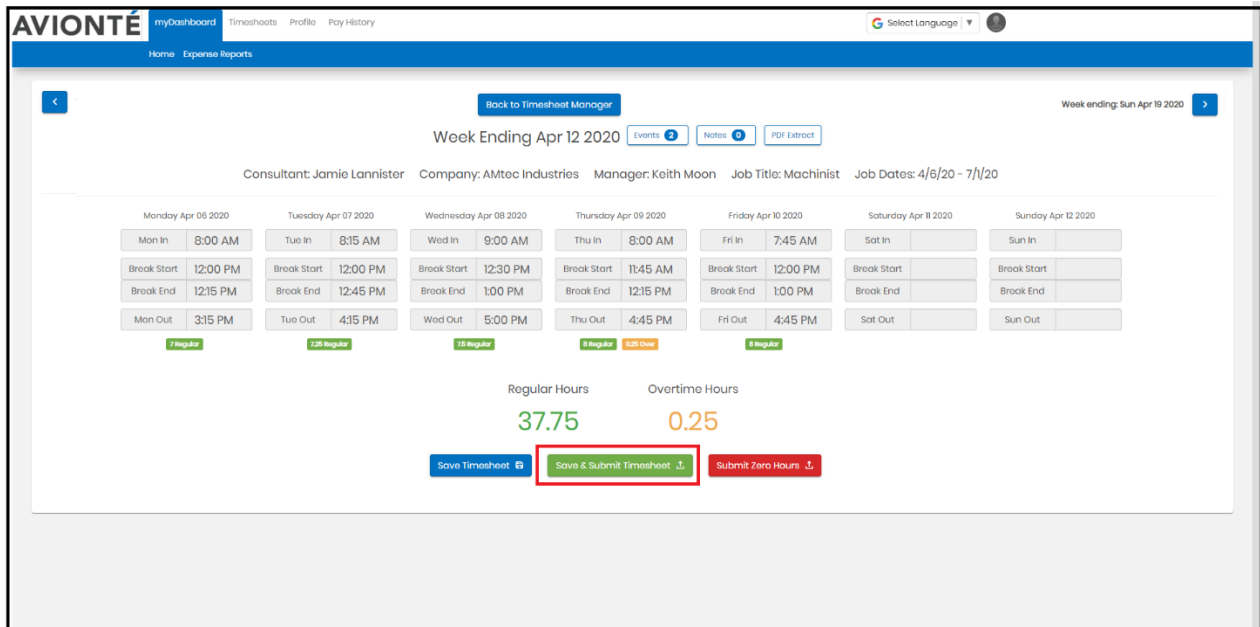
AVIONTÉ myDashboard Timesheets Profile Pay History

Select Language ▼

Home Expense Reports

<

Back to Timesheet Manager

Week ending: Sun Apr 19 2020 >

Week Ending Apr 12 2020 Events 2 Notes 0 PDF Extract

Consultant: Jamie Lannister Company: AMtec Industries Manager: Keith Moon Job Title: Machinist Job Dates: 4/6/20 - 7/1/20

| Monday Apr 06 2020 | Tuesday Apr 07 2020 | Wednesday Apr 08 2020 | Thursday Apr 09 2020 | Friday Apr 10 2020 | Saturday Apr 11 2020 | Sunday Apr 12 2020 |
|---|---|---|---|---|---|---|
| Mon In 8:00 AM | Tue In 8:15 AM | Wed In 9:00 AM | Thu In 8:00 AM | Fri In 7:45 AM | Sat In | Sun In |
| Break Start 12:00 PM | Break Start 12:00 PM | Break Start 12:30 PM | Break Start 11:45 AM | Break Start 12:00 PM | Break Start | Break Start |
| Break End 12:15 PM | Break End 12:45 PM | Break End 1:00 PM | Break End 12:15 PM | Break End 1:00 PM | Break End | Break End |
| Mon Out 3:15 PM | Tue Out 4:15 PM | Wed Out 5:00 PM | Thu Out 4:45 PM | Fri Out 4:45 PM | Sat Out | Sun Out |
| 7 Regular | 7.25 Regular | 7.5 Regular | 8 Regular 0.25 Over | 8 Regular | | |

Regular Hours 37.75

Overtime Hours 0.25

Save Timesheet Save & Submit Timesheet Submit Zero Hours